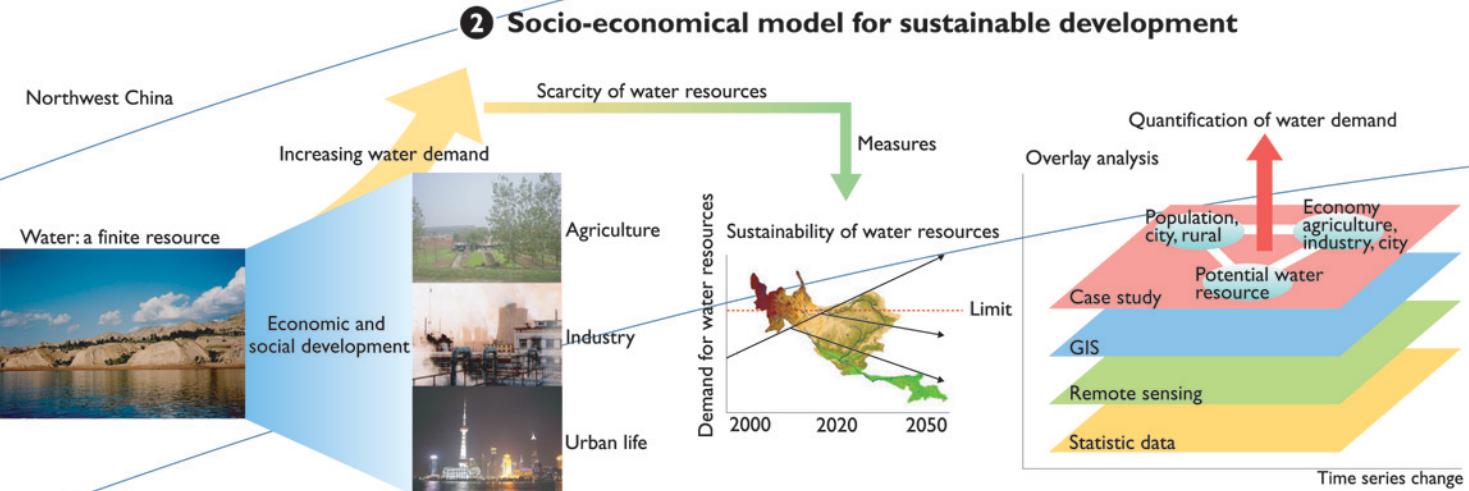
❷ Socio-economical model for sustainable development

Northwest China

Scarcity of water resources

Increasing water demand

Measures

Quantification of water demand

Overlay analysis

Water: a finite resource

Agriculture

Sustainability of water resources

Population, city, rural

Economy agriculture, industry, city

Potential water resource

Economic and social development

Industry

Limit

Case study

GIS

Remote sensing

Statistic data

Urban life

Demand for water resources

2000

2020

2050

Time series change